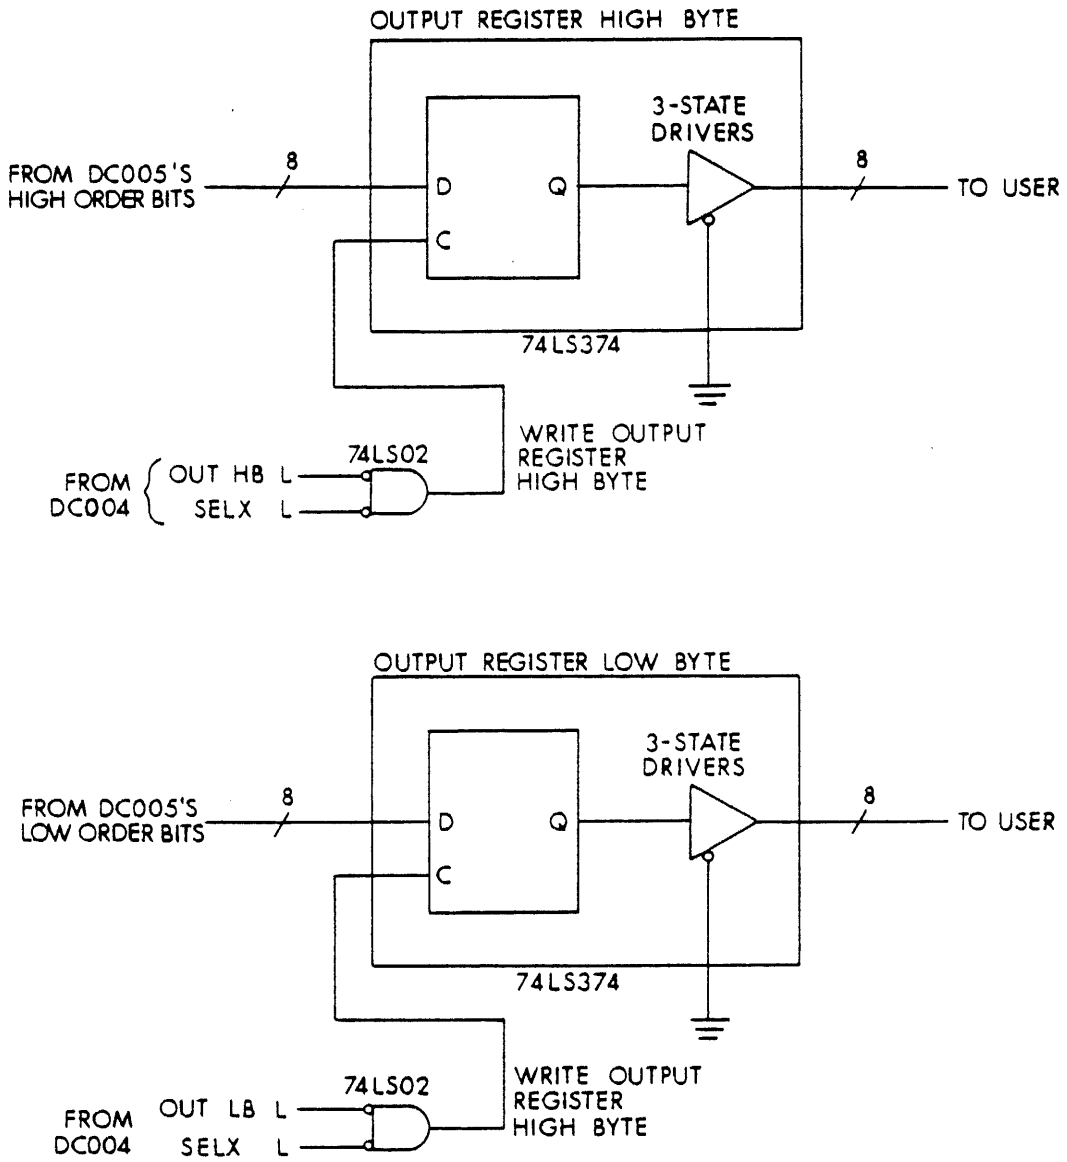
OUTPUT REGISTER HIGH BYTE

3-STATE DRIVERS

FROM DC005'S HIGH ORDER BITS

8

D

Q

8

TO USER

C

74LS374

WRITE OUTPUT REGISTER HIGH BYTE

74LS02

FROM DC004

OUT HB L

SELX L

OUTPUT REGISTER LOW BYTE

3-STATE DRIVERS

FROM DC005'S LOW ORDER BITS

8

D

Q

8

TO USER

C

74LS374

WRITE OUTPUT REGISTER HIGH BYTE

74LS02

FROM DC004

OUT LB L

SELX L